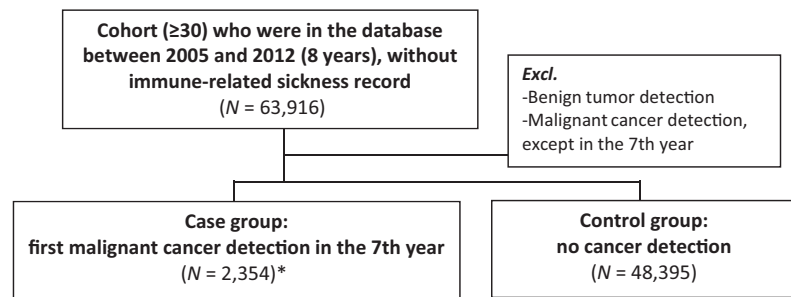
Cohort (≥30) who were in the database between 2005 and 2012 (8 years), without immune-related sickness record
($N$ = 63,916)

Excl.
-Benign tumor detection
-Malignant cancer detection, except in the 7th year

Case group:
first malignant cancer detection in the 7th year
($N$ = 2,354)*

Control group:
no cancer detection
($N$ = 48,395)